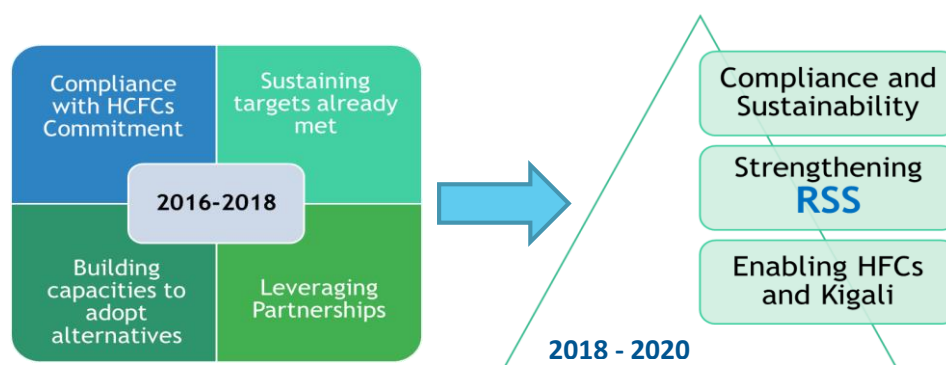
Compliance with HCFCs Commitment

Sustaining targets already met

2016-2018

Building capacities to adopt alternatives

Leveraging Partnerships

Compliance and Sustainability

Strengthening RSS

Enabling HFCs and Kigali

2018 - 2020